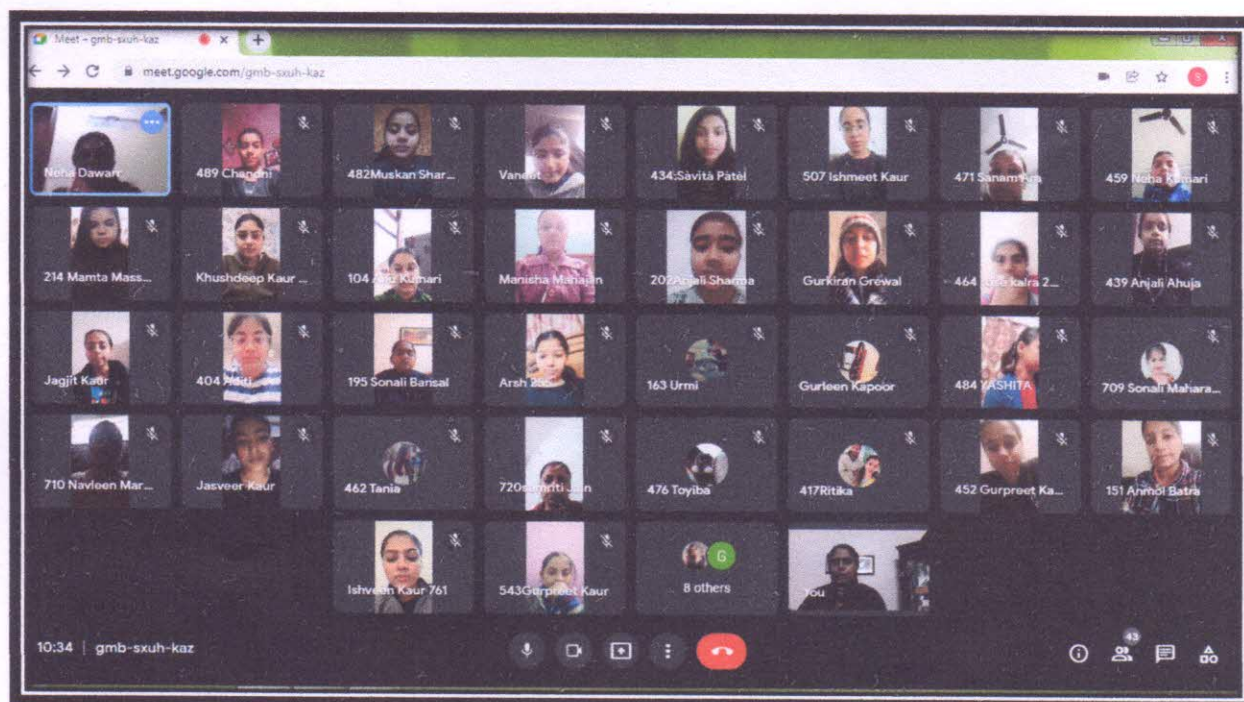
Meet – gmb-sxuh-kaz

meet.google.com/gmb-sxuh-kaz

S

Neha Dawar

489 Chandni

482Muskan Shar...

Vanshi

434:Savita Patel

507 Ishmeet Kaur

471 Sanam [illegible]

459 Neha Kumari

214 Mamta Mass...

Khushdeep Kaur ...

104 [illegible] Kumari

Manisha Mahajan

202Anjali Sharma

Gurkiran Grewal

464 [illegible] kalra 2...

439 Anjali Ahuja

Jagjit Kaur

404 Aditi

195 Sonali Bansal

Arsh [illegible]

163 Urmi

Gurleen Kapoor

484 YASHITA

709 Sonali Mahara...

710 Navleen Mar...

Jasveer Kaur

462 Tania

720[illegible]

476 Toyiba

417Ritika

452 Gurpreet Ka...

151 Anmol Batra

Ishveen Kaur 761

543Gurpreet Kaur

G

8 others

You

10:34 | gmb-sxuh-kaz

43